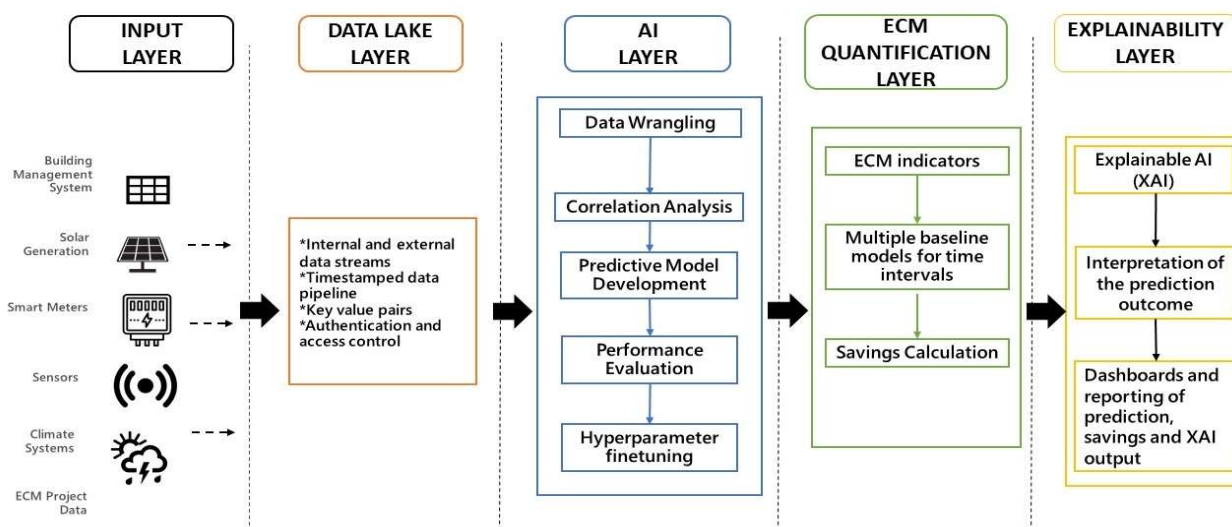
INPUT LAYER

Building Management System

Solar Generation

Smart Meters

Sensors

Climate Systems

ECM Project Data

DATA LAKE LAYER

*Internal and external data streams
*Timestamped data pipeline
*Key value pairs
*Authentication and access control

AI LAYER

Data Wrangling

Correlation Analysis

Predictive Model Development

Performance Evaluation

Hyperparameter finetuning

ECM QUANTIFICATION LAYER

ECM indicators

Multiple baseline models for time intervals

Savings Calculation

EXPLAINABILITY LAYER

Explainable AI (XAI)

Interpretation of the prediction outcome

Dashboards and reporting of prediction, savings and XAI output